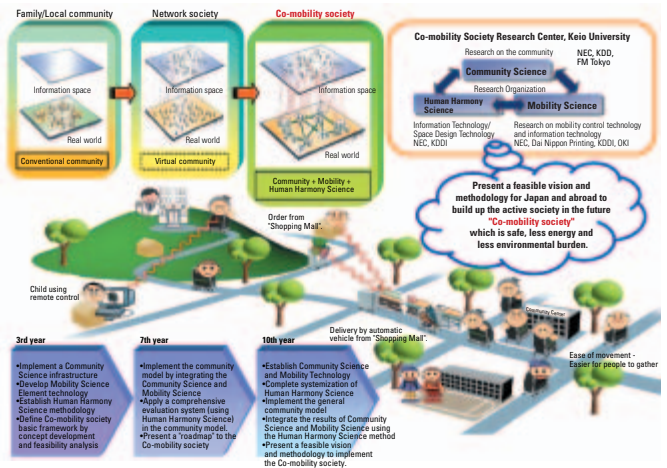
Family/Local community

Information space

Real world

Conventional community

Network society

Information space

Real world

Virtual community

Co-mobility society

Information space

Real world

Community + Mobility + Human Harmony Science

Co-mobility Society Research Center, Keio University

Research on the community

NEC, KDD, FM Tokyo

Community Science

Research Organization

Human Harmony Science

Mobility Science

Information Technology/ Space Design Technology NEC, KDDI

Research on mobility control technology and information technology NEC, Dai Nippon Printing, KDDI, OKI

Present a feasible vision and methodology for Japan and abroad to build up the active society in the future "Co-mobility society" which is safe, less energy and less environmental burden.

Order from "Shopping Mall".

Child using remote control

Delivery by automatic vehicle from "Shopping Mall".

Community Center

Ease of movement - Easier for people to gather

3rd year

•Implement a Community Science infrastructure
•Develop Mobility Science Element technology
•Establish Human Harmony Science methodology
•Define Co-mobility society basic framework by concept development and feasibility analysis

7th year

•Implement the community model by integrating the Community Science and Mobility Science
•Apply a comprehensive evaluation system (using Human Harmony Science) in the community model.
•Present a "roadmap" to the Co-mobility society

10th year

•Establish Community Science and Mobility Technology
•Complete systemization of Human Harmony Science
•Implement the general community model
•Integrate the results of Community Science and Mobility Science using the Human Harmony Science method
•Present a feasible vision and methodology to implement the Co-mobility society.